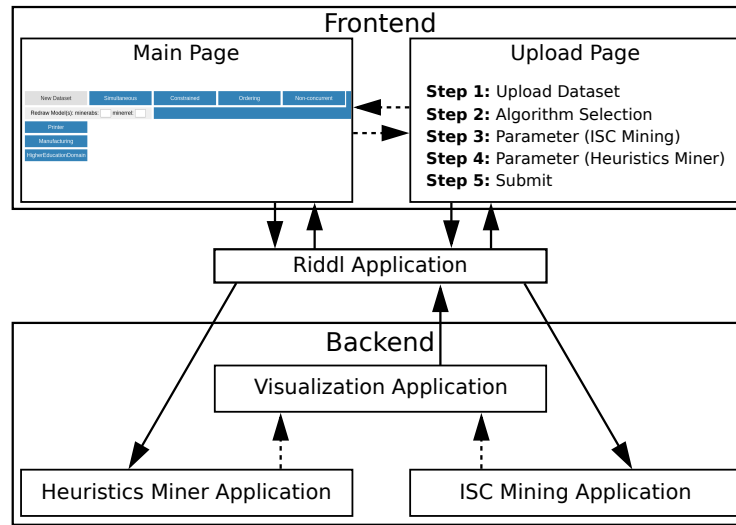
Frontend

Main Page

New Dataset | Simultaneous | Constrained | Ordering | Non-concurrent

Redraw Model(s): minerabs: minerrel:

Printer

Manufacturing

HigherEducationDomain

Upload Page

**Step 1:** Upload Dataset
**Step 2:** Algorithm Selection
**Step 3:** Parameter (ISC Mining)
**Step 4:** Parameter (Heuristics Miner)
**Step 5:** Submit

Riddl Application

Backend

Visualization Application

Heuristics Miner Application

ISC Mining Application